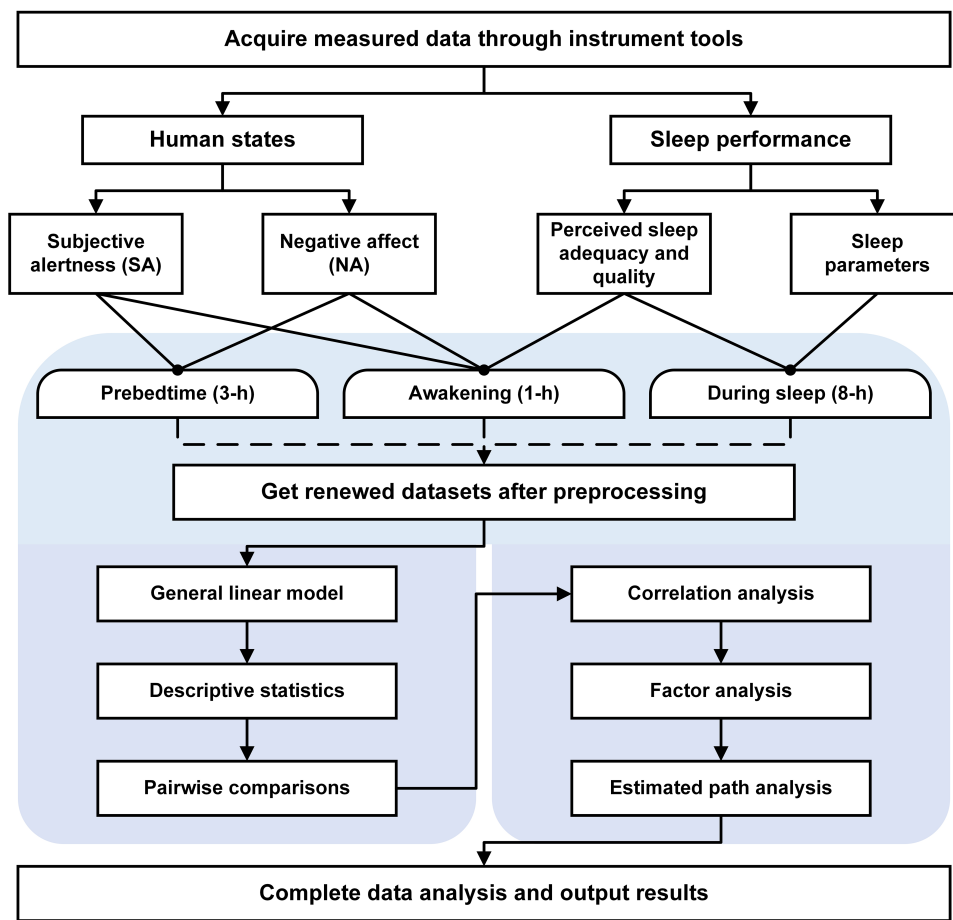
Acquire measured data through instrument tools

Human states

Sleep performance

Subjective alertness (SA)

Negative affect (NA)

Perceived sleep adequacy and quality

Sleep parameters

Prebedtime (3-h)

Awakening (1-h)

During sleep (8-h)

Get renewed datasets after preprocessing

General linear model

Descriptive statistics

Pairwise comparisons

Correlation analysis

Factor analysis

Estimated path analysis

Complete data analysis and output results